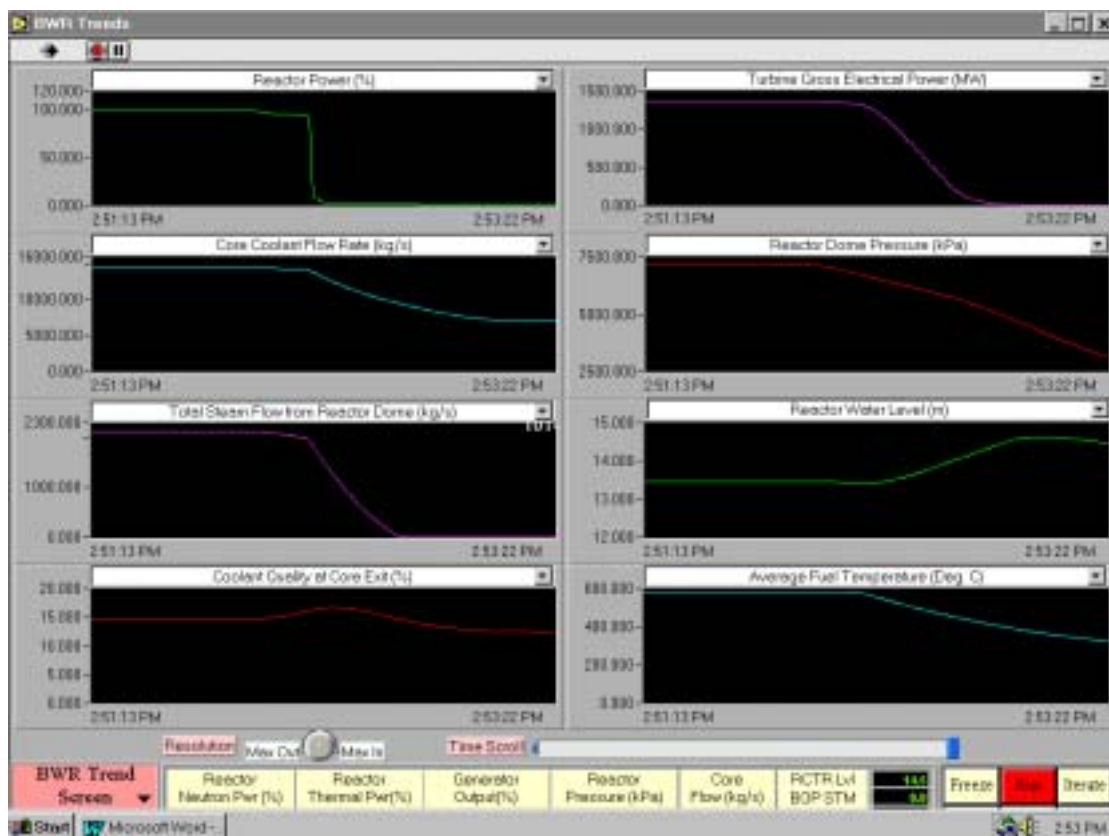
BWR Trends

Reactor Power (%)
120.000
100.000
50.000
0.000
2:51:13 PM
2:53:22 PM

Turbine Gross Electrical Power (MW)
1500.000
1000.000
500.000
0.000
2:51:13 PM
2:53:22 PM

Core Coolant Flow Rate (kg/s)
15000.000
10000.000
5000.000
0.000
2:51:13 PM
2:53:22 PM

Reactor Dome Pressure (kPa)
7500.000
5000.000
2500.000
2:51:13 PM
2:53:22 PM

Total Steam Flow from Reactor Dome (kg/s)
2000.000
1000.000
0.000
2:51:13 PM
2:53:22 PM

Reactor Water Level (m)
15.000
14.000
13.000
12.000
2:51:13 PM
2:53:22 PM

Coolant Quality at Core Exit (%)
20.000
15.000
10.000
5.000
0.000
2:51:13 PM
2:53:22 PM

Average Fuel Temperature (Deg. C)
600.000
400.000
200.000
0.000
2:51:13 PM
2:53:22 PM

Resolution Max Out Max In
Time Scroll

BWR Trend Screen
Reactor Neutron Pwr (%)
Reactor Thermal Pwr(%)
Generator Output(%)
Reactor Pressure (kPa)
Core Flow (kg/s)
RCTR Lvl BOP STM
Freeze
Run
Iterate

Start Microsoft Word - ...
2:53 PM